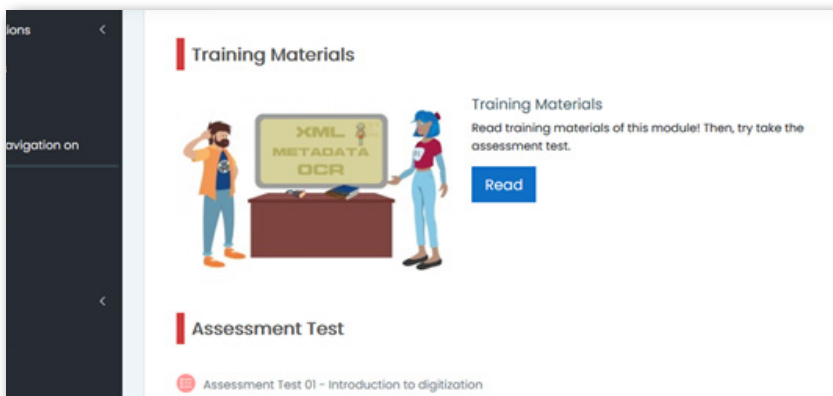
ions

avigation on

Training Materials

XML
METADATA
OCR

Training Materials

Read training materials of this module! Then, try take the assessment test.

Read

Assessment Test

Assessment Test 01 - Introduction to digitization